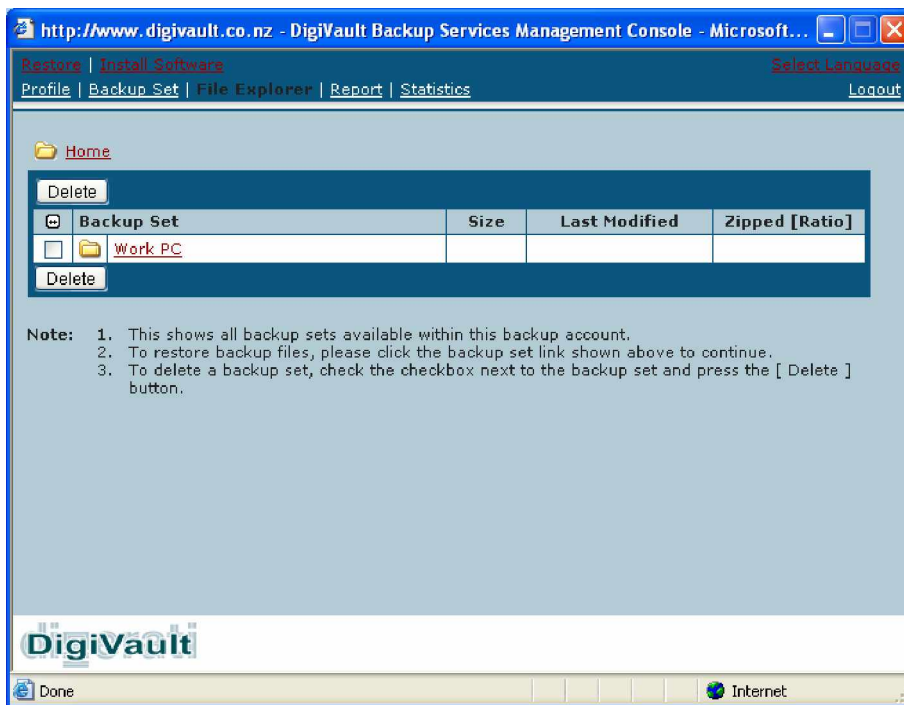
http://www.digivault.co.nz - DigiVault Backup Services Management Console - Microsoft...

Restore | Install Software
Select Language
Profile | Backup Set | File Explorer | Report | Statistics
Logout

Home

Delete

| | Backup Set | Size | Last Modified | Zipped [Ratio] |
|---|---|---|---|---|
| | Work PC | | | |

Delete

Note: 1. This shows all backup sets available within this backup account.
2. To restore backup files, please click the backup set link shown above to continue.
3. To delete a backup set, check the checkbox next to the backup set and press the [ Delete ] button.

DigiVault

Done
Internet